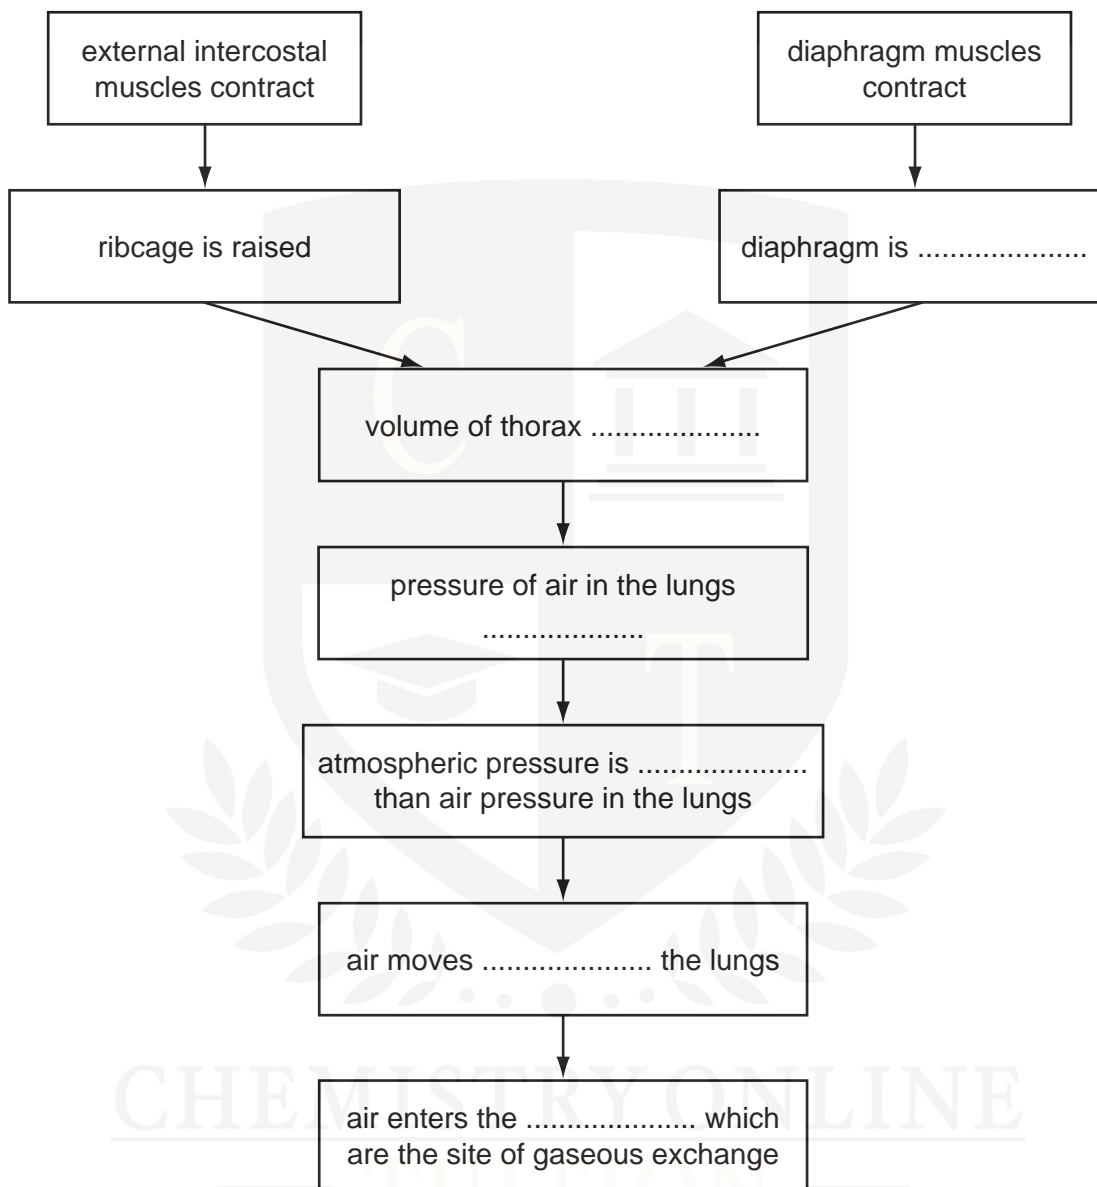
external intercostal muscles contract

diaphragm muscles contract

ribcage is raised

diaphragm is ....................

volume of thorax ....................

pressure of air in the lungs ....................

atmospheric pressure is .................... than air pressure in the lungs

air moves .................... the lungs

air enters the .................... which are the site of gaseous exchange

CHEMISTRY ONLINE